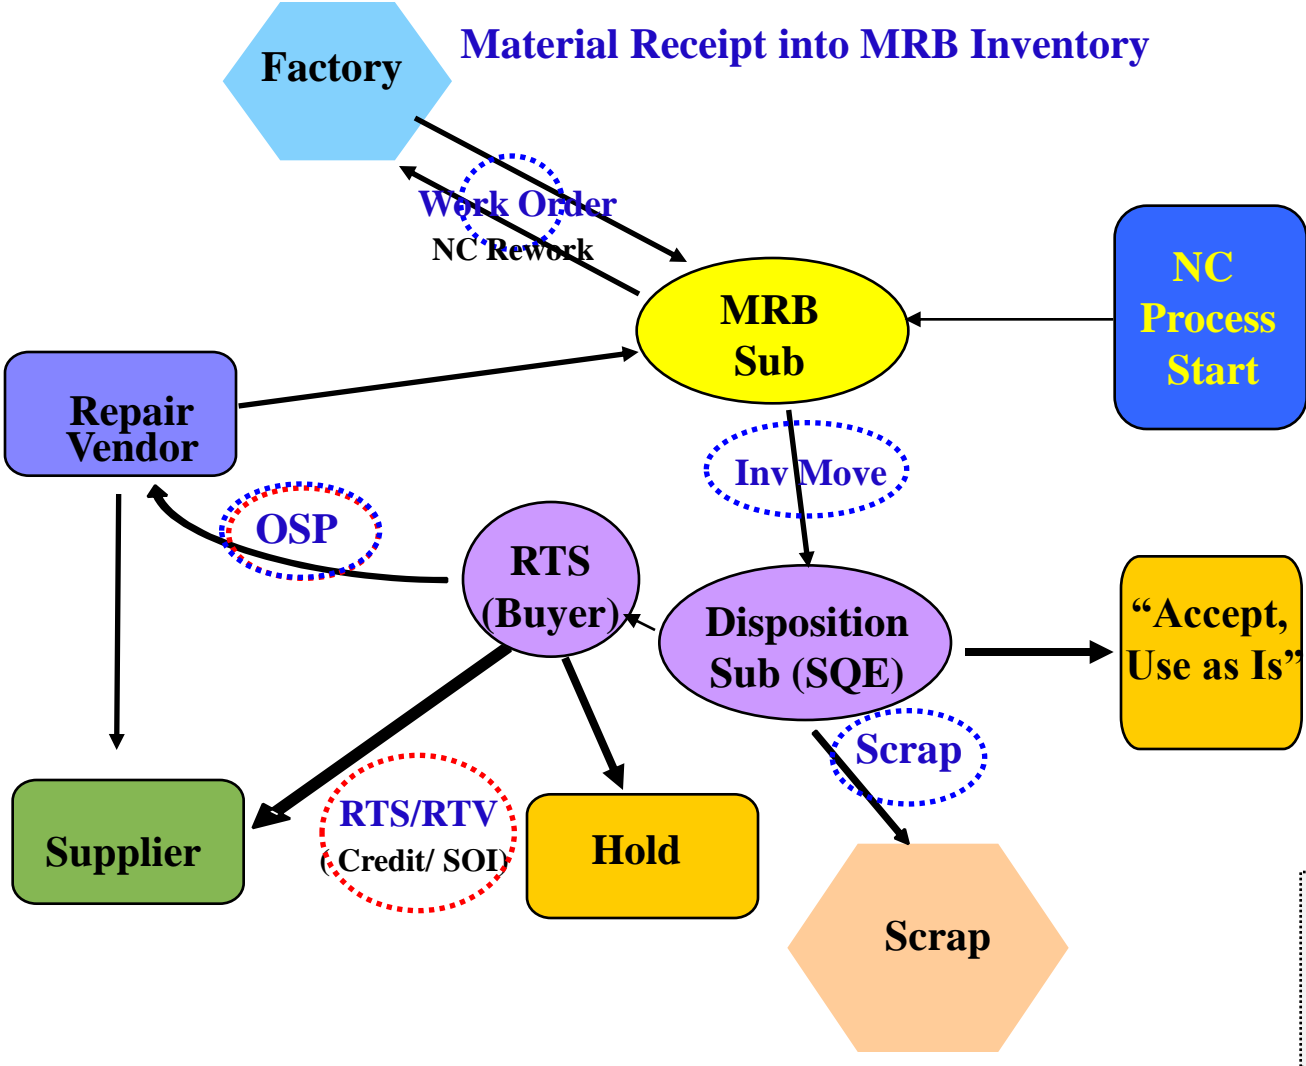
Factory

Material Receipt into MRB Inventory

Work Order

NC Rework

MRB Sub

NC Process Start

Repair Vendor

Inv Move

OSP

RTS (Buyer)

Disposition Sub (SQE)

"Accept, Use as Is"

Scrap

Supplier

RTS/RTV (Credit/ SOI)

Hold

Scrap